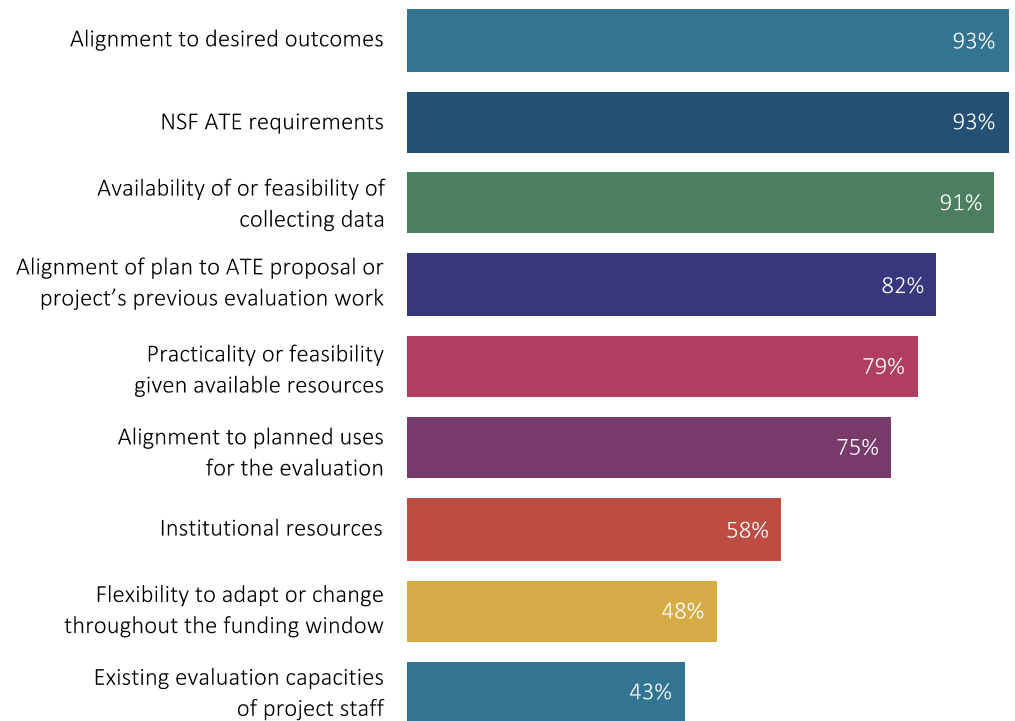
| Label | Value |
|---|---|
| Alignment to desired outcomes | 93% |
| NSF ATE requirements | 93% |
| Availability of or feasibility of collecting data | 91% |
| Alignment of plan to ATE proposal or project's previous evaluation work | 82% |
| Practicality or feasibility given available resources | 79% |
| Alignment to planned uses for the evaluation | 75% |
| Institutional resources | 58% |
| Flexibility to adapt or change throughout the funding window | 48% |
| Existing evaluation capacities of project staff | 43% |